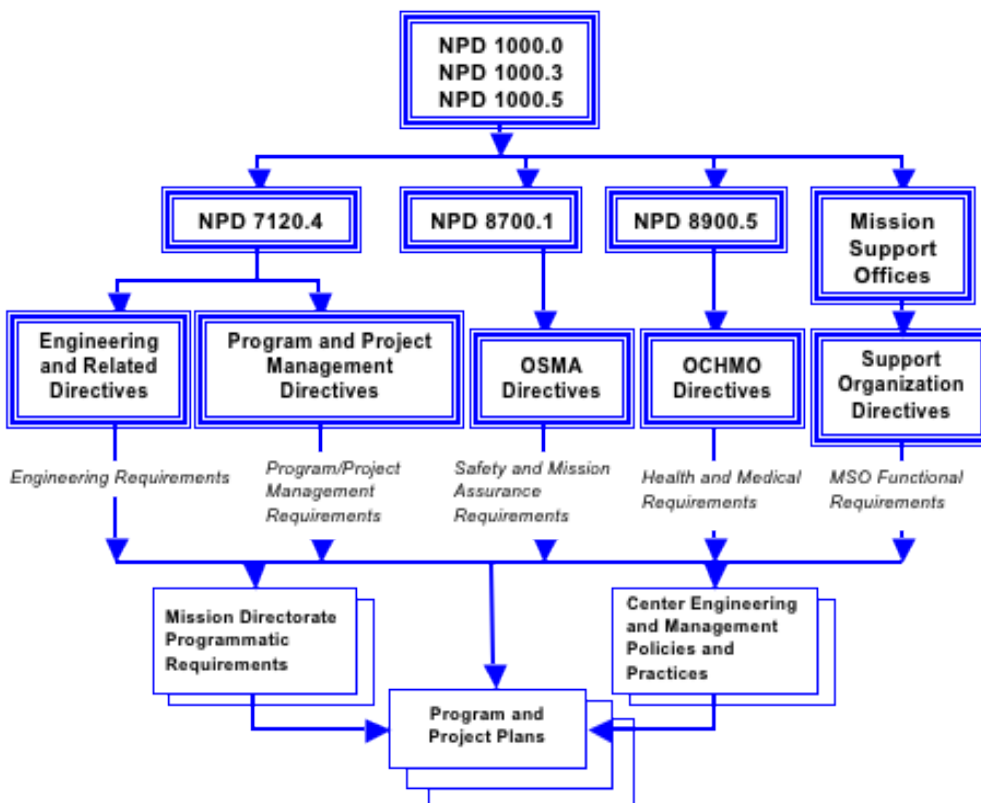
NPD 1000.0
NPD 1000.3
NPD 1000.5

NPD 7120.4

NPD 8700.1

NPD 8900.5

Mission Support Offices

Engineering and Related Directives

Program and Project Management Directives

OSMA Directives

OCHMO Directives

Support Organization Directives

Engineering Requirements

Program/Project Management Requirements

Safety and Mission Assurance Requirements

Health and Medical Requirements

MSO Functional Requirements

Mission Directorate Programmatic Requirements

Center Engineering and Management Policies and Practices

Program and Project Plans